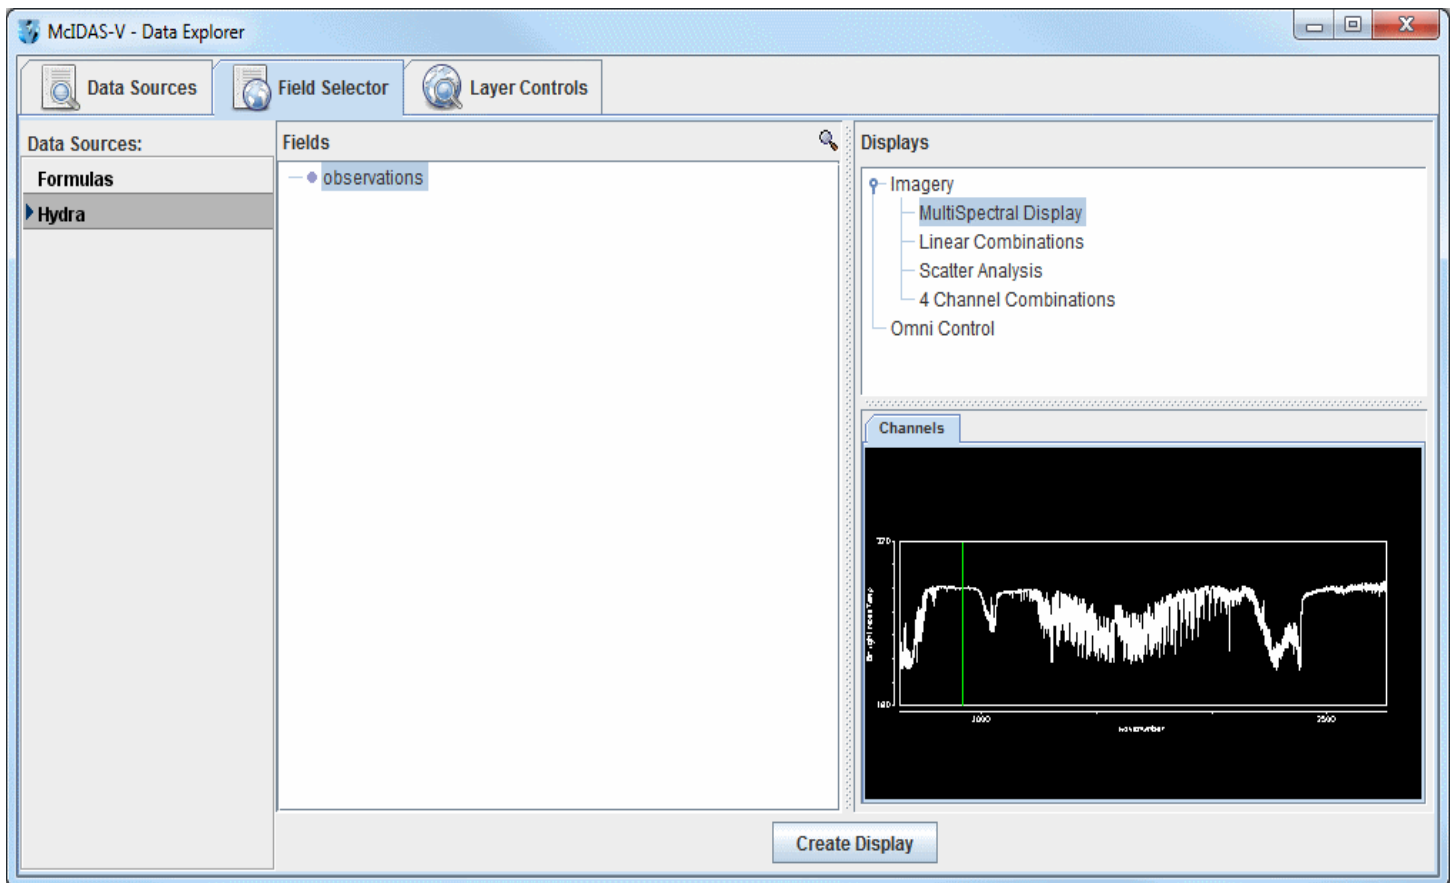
McIDAS-V - Data Explorer

Data Sources
Field Selector
Layer Controls

Data Sources:
Formulas
Hydra

Fields
observations

Displays
Imagery
MultiSpectral Display
Linear Combinations
Scatter Analysis
4 Channel Combinations
Omni Control

Channels

320
BrightnessTemp
180
1000
2500
wavenumber

Create Display